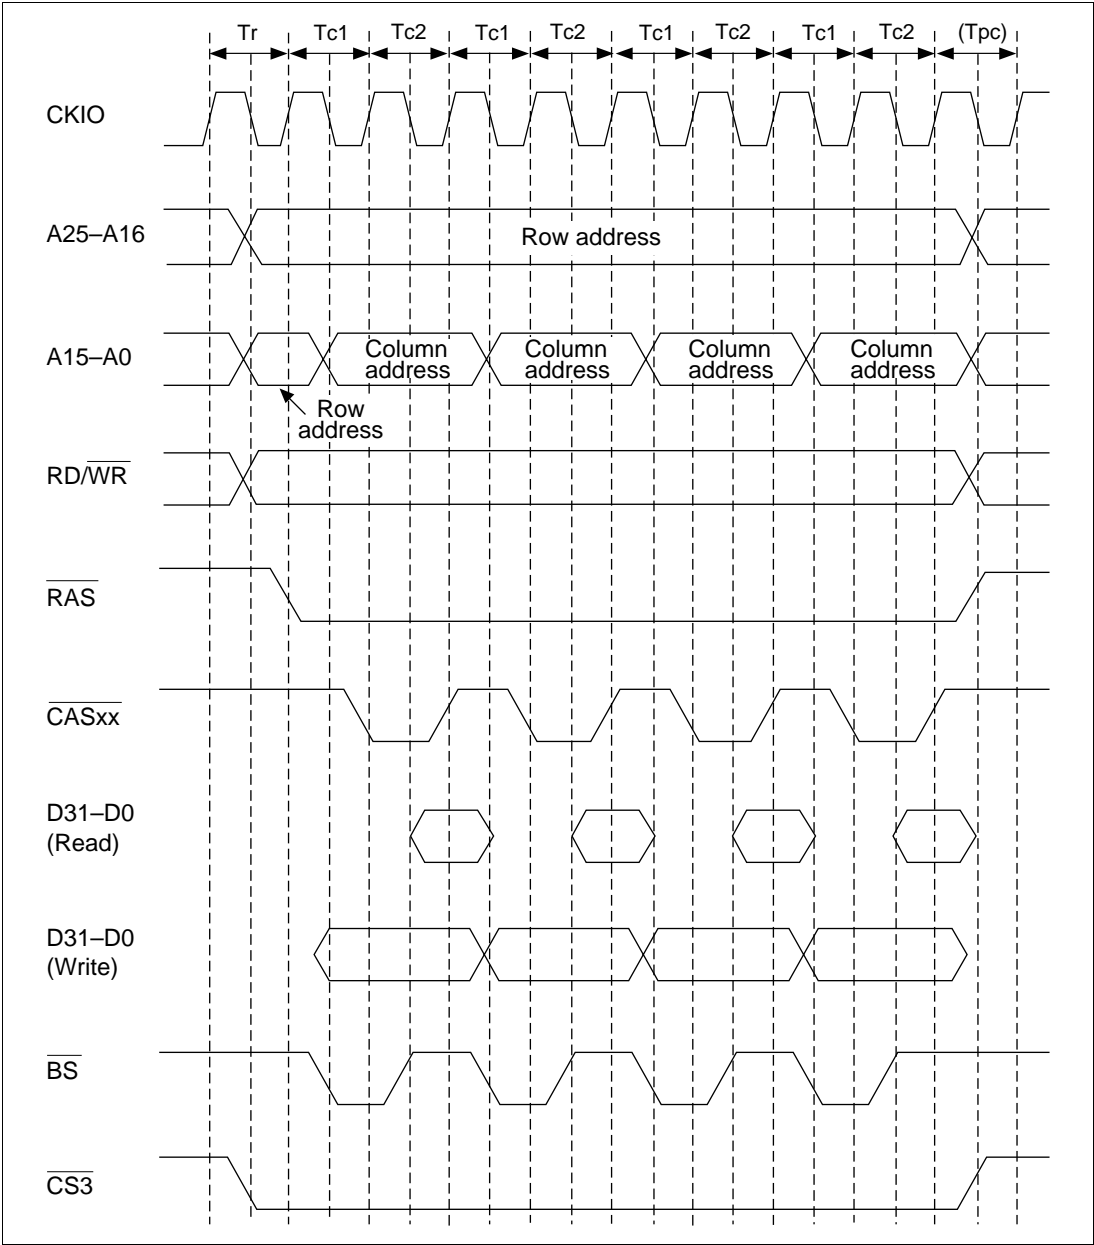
Tr | Tc1 | Tc2 | Tc1 | Tc2 | Tc1 | Tc2 | Tc1 | Tc2 | (Tpc)

CKIO

A25–A16

Row address

A15–A0

Column address

Column address

Column address

Column address

Row address

RD/$\overline{WR}$

$\overline{RAS}$

$\overline{CASxx}$

D31–D0 (Read)

D31–D0 (Write)

$\overline{BS}$

$\overline{CS3}$